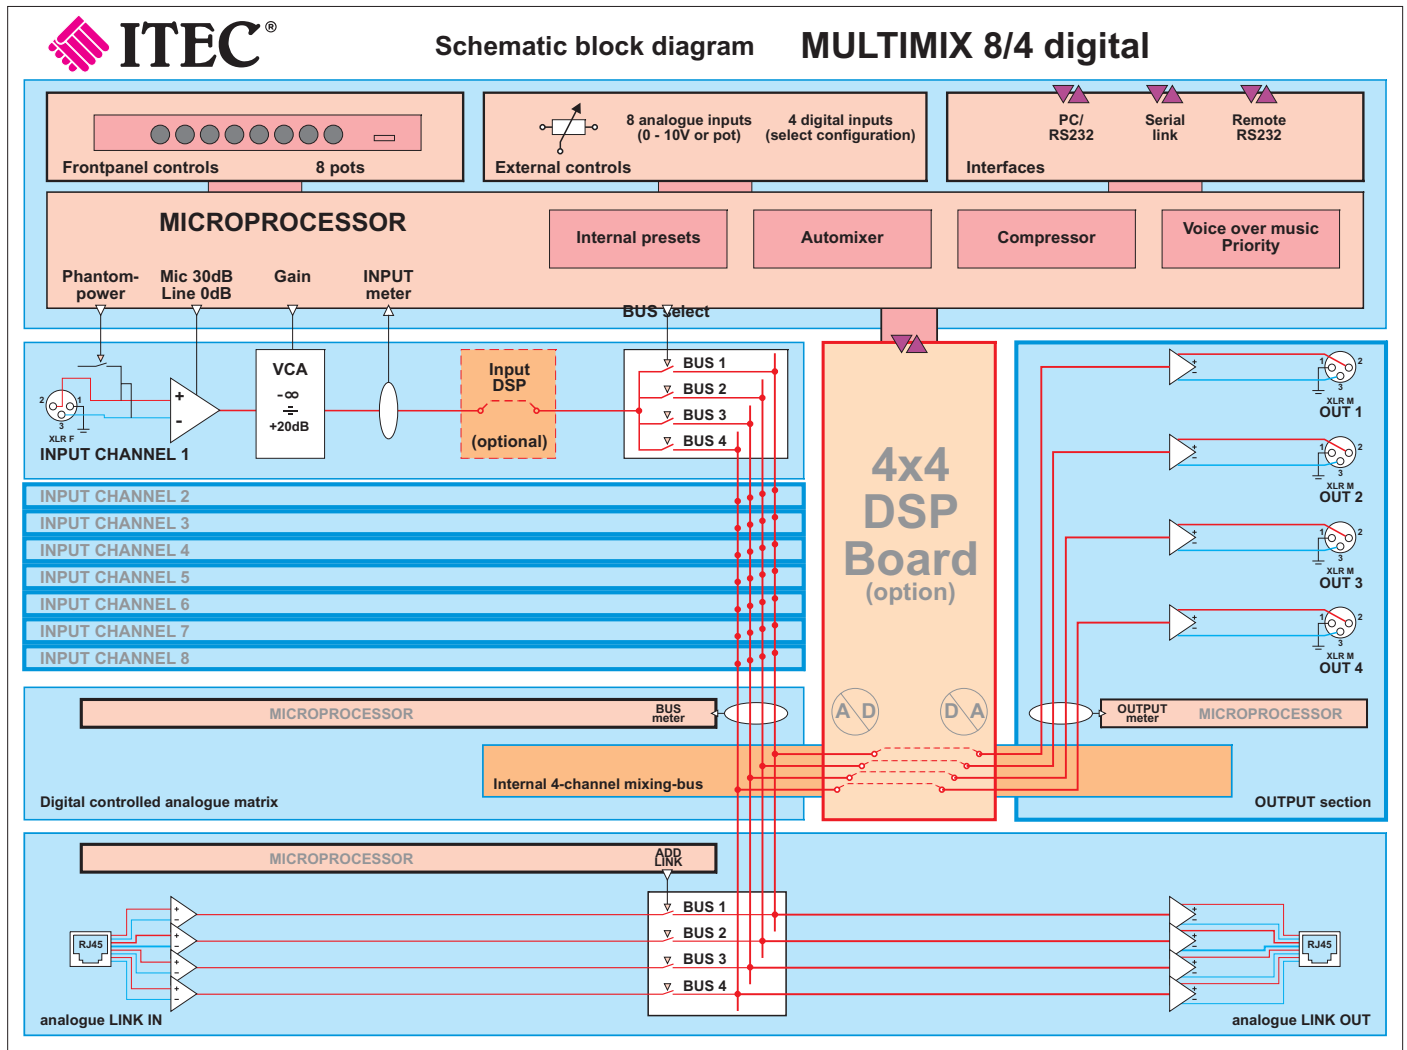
ITEC®

Schematic block diagram MULTIMIX 8/4 digital

Frontpanel controls 8 pots

8 analogue inputs (0 - 10V or pot) 4 digital inputs (select configuration)

External controls

PC/ RS232 Serial link Remote RS232

Interfaces

MICROPROCESSOR

Internal presets Automixer Compressor Voice over music Priority

Phantom-power Mic 30dB Line 0dB Gain INPUT meter

BUS select

XLR F

INPUT CHANNEL 1

VCA
-∞
÷
+20dB

Input DSP
(optional)

BUS 1
BUS 2
BUS 3
BUS 4

4x4 DSP Board (option)

XLR M OUT 1
XLR M OUT 2
XLR M OUT 3
XLR M OUT 4

INPUT CHANNEL 2
INPUT CHANNEL 3
INPUT CHANNEL 4
INPUT CHANNEL 5
INPUT CHANNEL 6
INPUT CHANNEL 7
INPUT CHANNEL 8

MICROPROCESSOR BUS meter

A D D A

OUTPUT meter MICROPROCESSOR

Internal 4-channel mixing-bus

Digital controlled analogue matrix

OUTPUT section

MICROPROCESSOR ADD LINK

RJ45

BUS 1
BUS 2
BUS 3
BUS 4

RJ45

analogue LINK IN

analogue LINK OUT